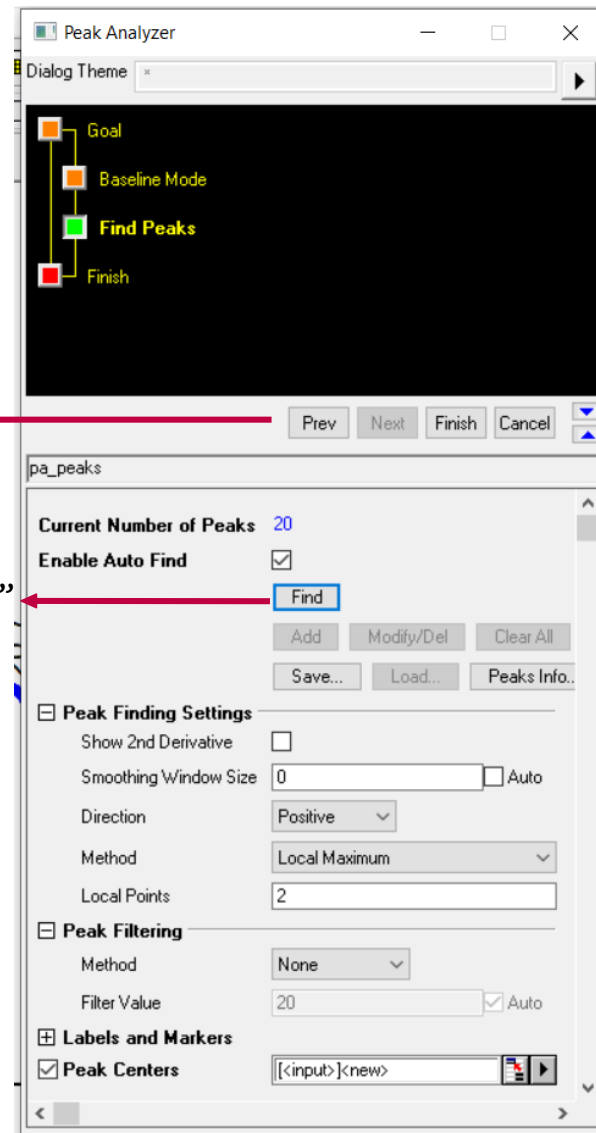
Peak Analyzer

Dialog Theme *

Goal

Baseline Mode

Find Peaks

Finish

Prev Next Finish Cancel

pa_peaks

Current Number of Peaks 20

Enable Auto Find

”

Find

Add Modify/Del Clear All

Save... Load... Peaks Info...

Peak Finding Settings

Show 2nd Derivative

Smoothing Window Size 0 Auto

Direction Positive

Method Local Maximum

Local Points 2

Peak Filtering

Method None

Filter Value 20 Auto

Labels and Markers

Peak Centers [<input>]<new>